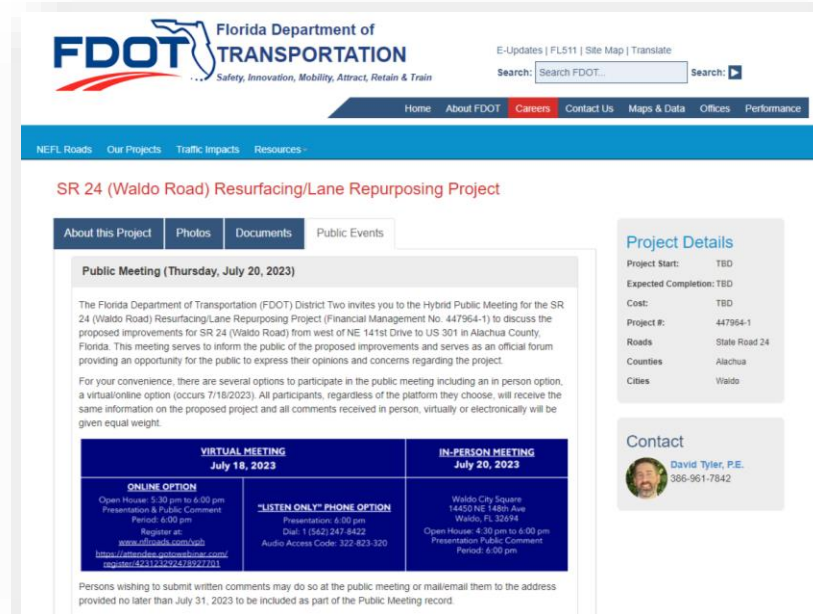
FDOT Florida Department of TRANSPORTATION
Safety, Innovation, Mobility, Attract, Retain & Train

E-Updates | FL511 | Site Map | Translate

Search: Search FDOT... Search:

Home About FDOT Careers Contact Us Maps & Data Offices Performance

NEFL Roads Our Projects Traffic Impacts Resources

SR 24 (Waldo Road) Resurfacing/Lane Repurposing Project

About this Project Photos Documents Public Events

Public Meeting (Thursday, July 20, 2023)

The Florida Department of Transportation (FDOT) District Two invites you to the Hybrid Public Meeting for the SR 24 (Waldo Road) Resurfacing/Lane Repurposing Project (Financial Management No. 447964-1) to discuss the proposed improvements for SR 24 (Waldo Road) from west of NE 141st Drive to US 301 in Alachua County, Florida. This meeting serves to inform the public of the proposed improvements and serves as an official forum providing an opportunity for the public to express their opinions and concerns regarding the project.

For your convenience, there are several options to participate in the public meeting including an in person option, a virtual/online option (occurs 7/18/2023). All participants, regardless of the platform they choose, will receive the same information on the proposed project and all comments received in person, virtually or electronically will be given equal weight.

| VIRTUAL MEETING July 18, 2023 | | IN-PERSON MEETING July 20, 2023 |
|---|---|---|
| ONLINE OPTION Open House: 5:30 pm to 6:00 pm Presentation & Public Comment Period: 6:00 pm Register at: www.nflroads.com/vph https://attendee.gotowebinar.com/register/4231232924789277​01 | "LISTEN ONLY" PHONE OPTION Presentation: 6:00 pm Dial: 1 (562) 247-8422 Audio Access Code: 322-823-320 | Waldo City Square 14450 NE 148th Ave Waldo, FL 32694 Open House: 4:30 pm to 6:00 pm Presentation Public Comment Period: 6:00 pm |

Persons wishing to submit written comments may do so at the public meeting or mail/email them to the address provided no later than July 31, 2023 to be included as part of the Public Meeting record.

Project Details

| | |
|---|---|
| Project Start: | TBD |
| Expected Completion: | TBD |
| Cost: | TBD |
| Project #: | 447964-1 |
| Roads | State Road 24 |
| Counties | Alachua |
| Cities | Waldo |

Contact

David Tyler, P.E.
386-961-7842